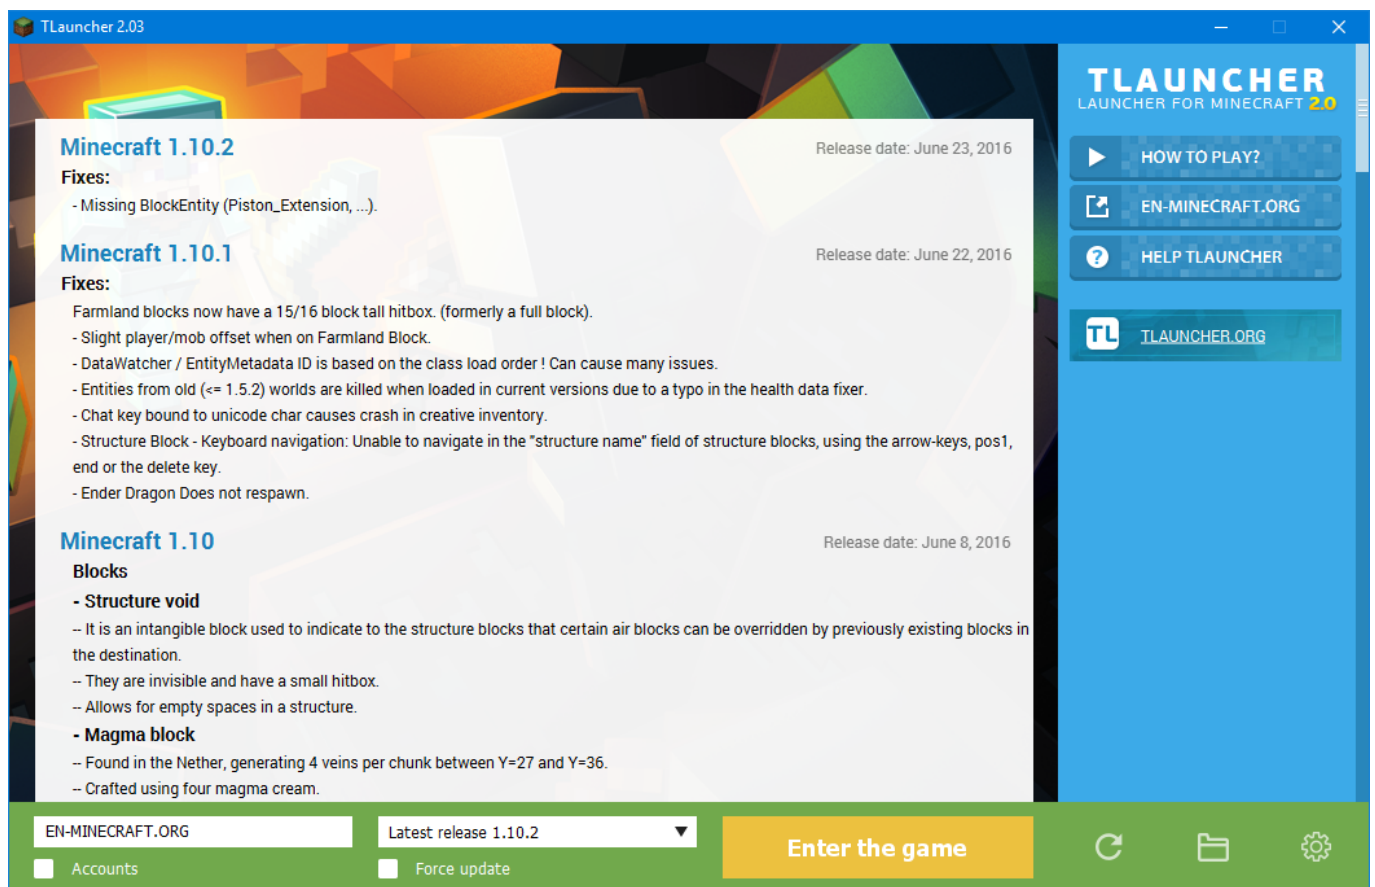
TLauncher 2.03

Minecraft 1.10.2
Release date: June 23, 2016
Fixes:
- Missing BlockEntity (Piston_Extension, ...).

Minecraft 1.10.1
Release date: June 22, 2016
Fixes:
Farmland blocks now have a 15/16 block tall hitbox. (formerly a full block).
- Slight player/mob offset when on Farmland Block.
- DataWatcher / EntityMetadata ID is based on the class load order ! Can cause many issues.
- Entities from old (<= 1.5.2) worlds are killed when loaded in current versions due to a typo in the health data fixer.
- Chat key bound to unicode char causes crash in creative inventory.
- Structure Block - Keyboard navigation: Unable to navigate in the "structure name" field of structure blocks, using the arrow-keys, pos1, end or the delete key.
- Ender Dragon Does not respawn.

Minecraft 1.10
Release date: June 8, 2016
Blocks
- Structure void
-- It is an intangible block used to indicate to the structure blocks that certain air blocks can be overridden by previously existing blocks in the destination.
-- They are invisible and have a small hitbox.
-- Allows for empty spaces in a structure.
- Magma block
-- Found in the Nether, generating 4 veins per chunk between Y=27 and Y=36.
-- Crafted using four magma cream.

TLAUNCHER
LAUNCHER FOR MINECRAFT 2.0
HOW TO PLAY?
EN-MINECRAFT.ORG
HELP TLAUNCHER
TL TLAUNCHER.ORG

EN-MINECRAFT.ORG
Latest release 1.10.2
Enter the game
Accounts
Force update